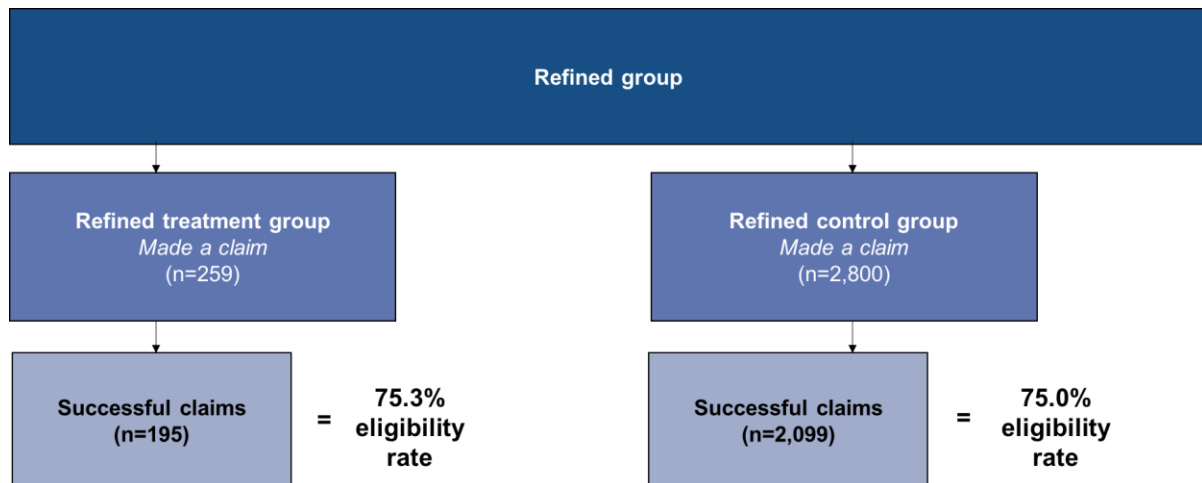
Refined group

Refined treatment group
Made a claim
(n=259)

Refined control group
Made a claim
(n=2,800)

Successful claims
(n=195)

= 75.3% eligibility rate

Successful claims
(n=2,099)

= 75.0% eligibility rate